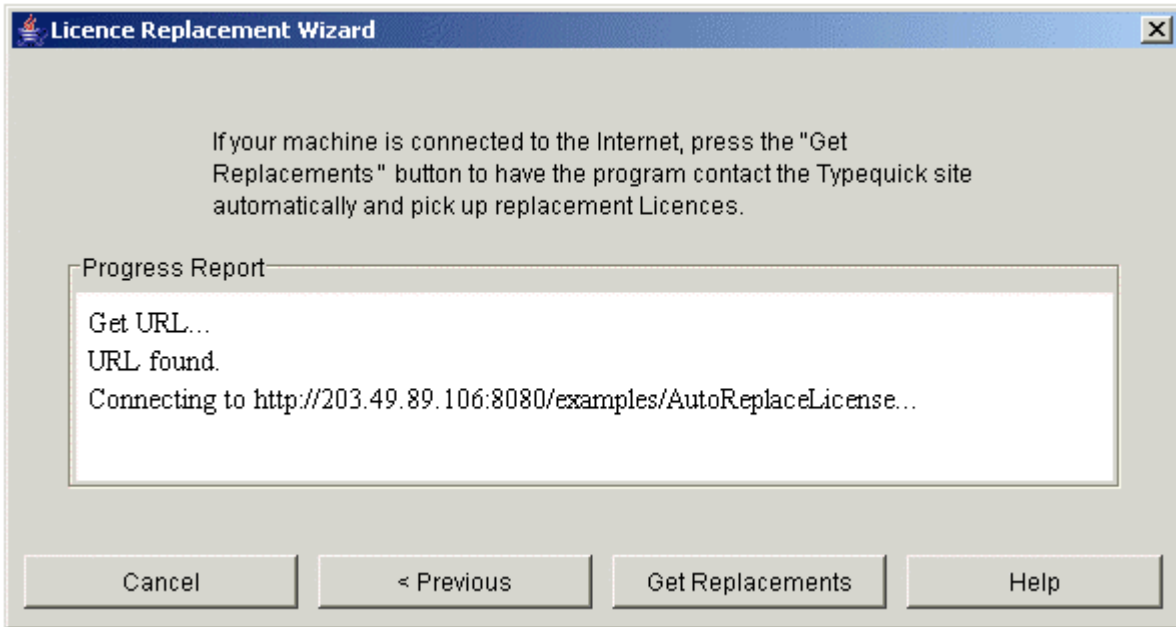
Licence Replacement Wizard

If your machine is connected to the Internet, press the "Get Replacements" button to have the program contact the Typequick site automatically and pick up replacement Licences.

Progress Report

Get URL...
URL found.
Connecting to http://203.49.89.106:8080/examples/AutoReplaceLicense...

Cancel | < Previous | Get Replacements | Help